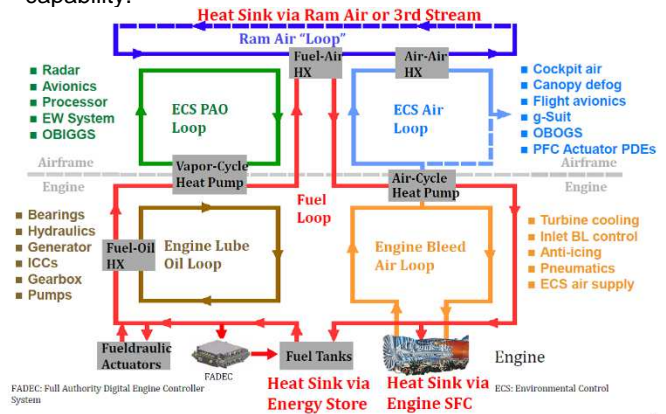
capability.

Heat Sink via Ram Air or 3rd Stream

Ram Air "Loop"

Fuel-Air HX

Air-Air HX

■ Radar
■ Avionics
■ Processor
■ EW System
■ OBIGGS

ECS PAO Loop

ECS Air Loop

■ Cockpit air
■ Canopy defog
■ Flight avionics
■ g-Suit
■ OBOGS
■ PFC Actuator PDEs

Airframe

Airframe

Engine

Engine

Vapor-Cycle Heat Pump

Air-Cycle Heat Pump

Fuel Loop

■ Bearings
■ Hydraulics
■ Generator
■ ICCs
■ Gearbox
■ Pumps

Fuel-Oil HX

Engine Lube Oil Loop

Engine Bleed Air Loop

■ Turbine cooling
■ Inlet BL control
■ Anti-icing
■ Pneumatics
■ ECS air supply

Fueldraulic Actuators

FADEC

Fuel Tanks

Engine

FADEC: Full Authority Digital Engine Controller System

Heat Sink via Energy Store

Heat Sink via Engine SFC

ECS: Environmental Control